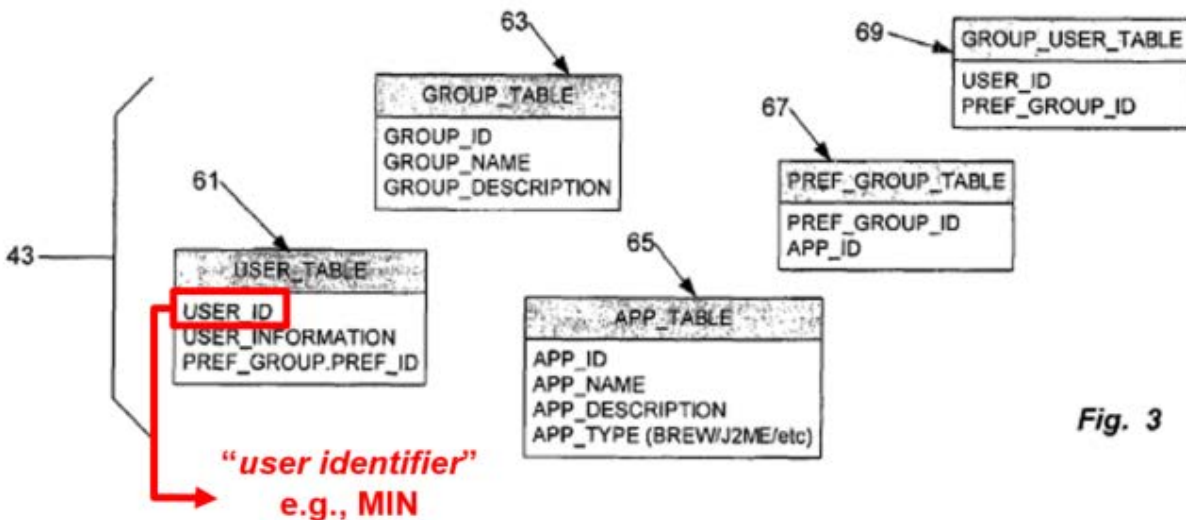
63

GROUP_TABLE
GROUP_ID
GROUP_NAME
GROUP_DESCRIPTION

69

GROUP_USER_TABLE
USER_ID
PREF_GROUP_ID

67

PREF_GROUP_TABLE
PREF_GROUP_ID
APP_ID

61

43

USER_TABLE
USER_ID
USER_INFORMATION
PREF_GROUP.PREF_ID

65

APP_TABLE
APP_ID
APP_NAME
APP_DESCRIPTION
APP_TYPE (BREW/J2ME/etc)

Fig. 3

"user identifier"
e.g., MIN